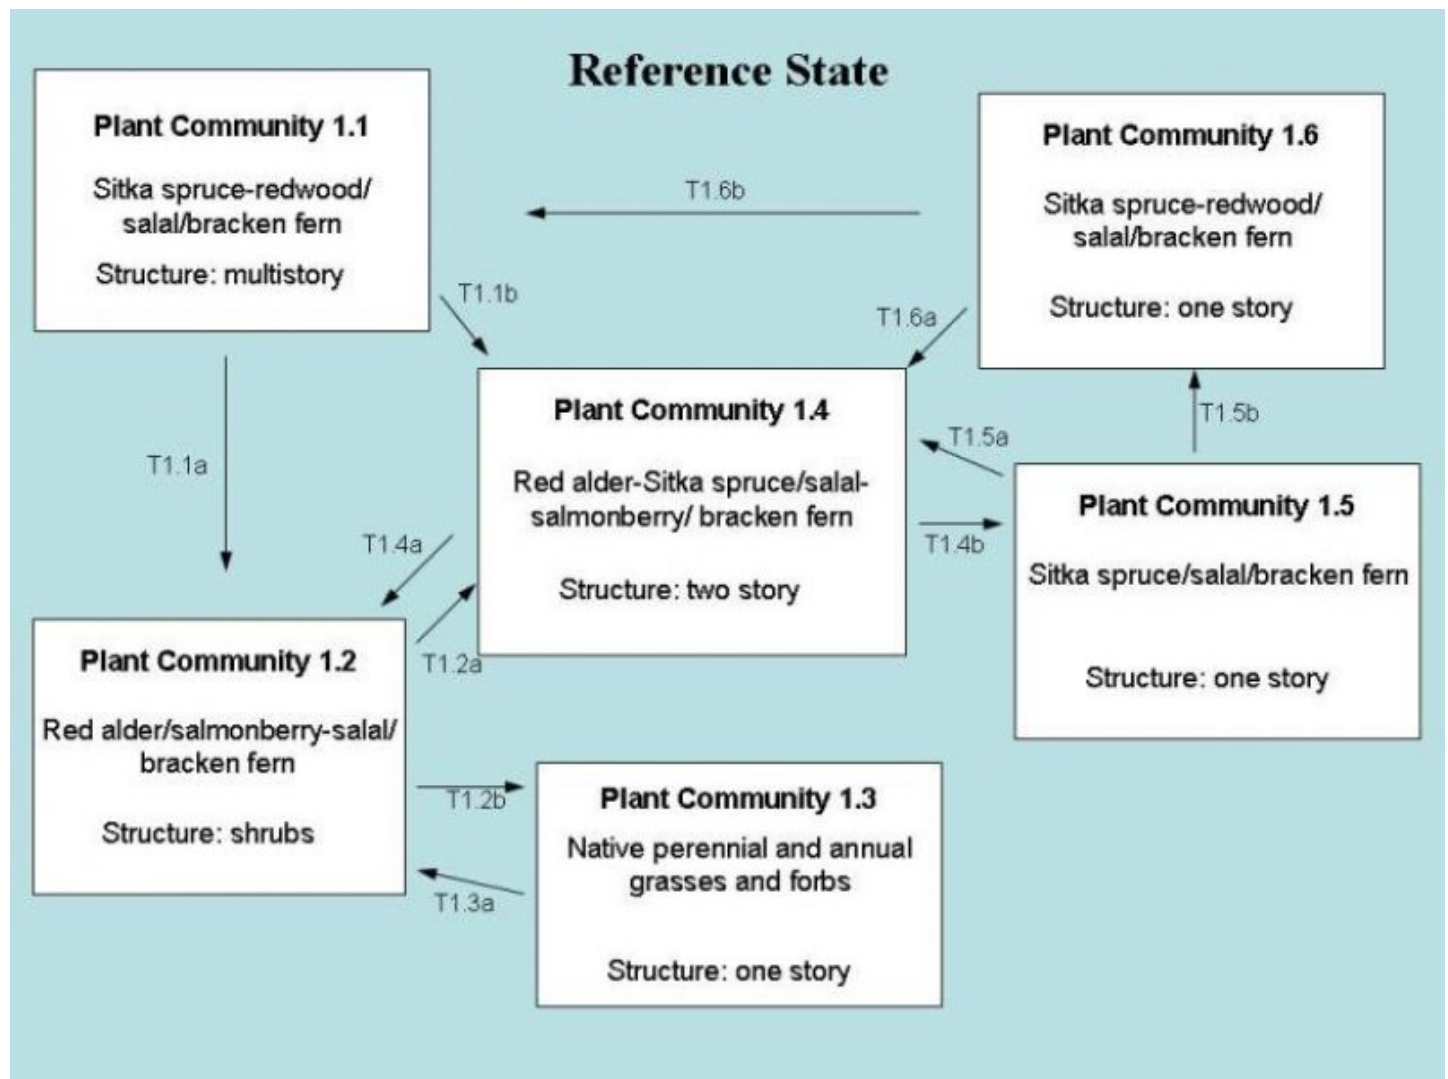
Reference State

Plant Community 1.1

Sitka spruce-redwood/ salal/bracken fern

Structure: multistory

T1.6b

Plant Community 1.6

Sitka spruce-redwood/ salal/bracken fern

Structure: one story

T1.1b

T1.6a

T1.1a

Plant Community 1.4

Red alder-Sitka spruce/salal-salmonberry/ bracken fern

Structure: two story

T1.5a

T1.5b

Plant Community 1.5

Sitka spruce/salal/bracken fern

Structure: one story

T1.4a

T1.4b

T1.2a

Plant Community 1.2

Red alder/salmonberry-salal/ bracken fern

Structure: shrubs

T1.2b

Plant Community 1.3

Native perennial and annual grasses and forbs

Structure: one story

T1.3a